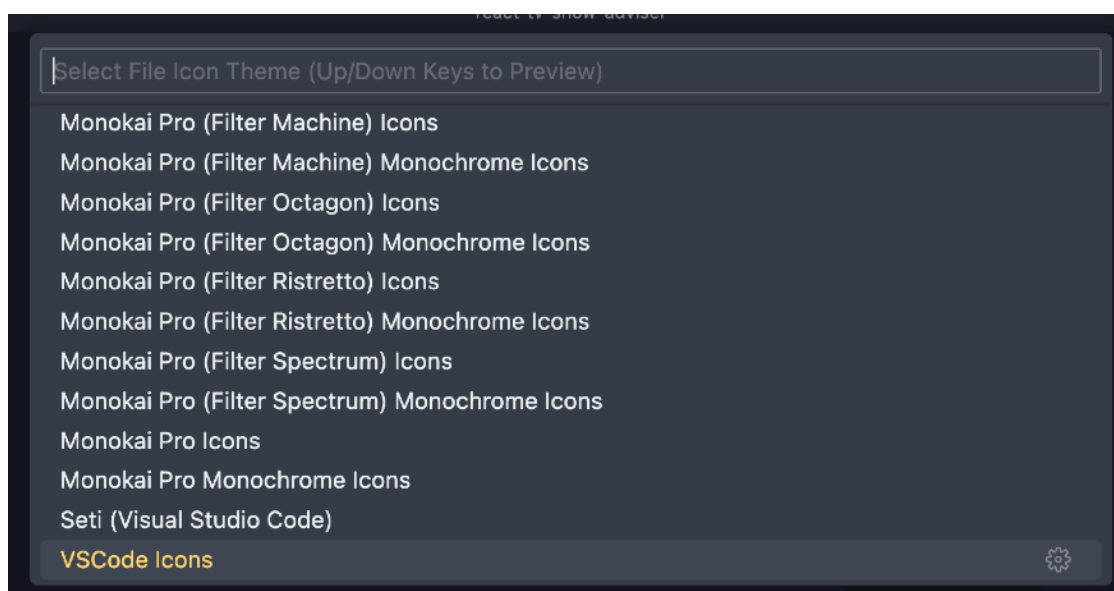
react-tv-show-adviser

Select File Icon Theme (Up/Down Keys to Preview)

Monokai Pro (Filter Machine) Icons
Monokai Pro (Filter Machine) Monochrome Icons
Monokai Pro (Filter Octagon) Icons
Monokai Pro (Filter Octagon) Monochrome Icons
Monokai Pro (Filter Ristretto) Icons
Monokai Pro (Filter Ristretto) Monochrome Icons
Monokai Pro (Filter Spectrum) Icons
Monokai Pro (Filter Spectrum) Monochrome Icons
Monokai Pro Icons
Monokai Pro Monochrome Icons
Seti (Visual Studio Code)
VSCode Icons